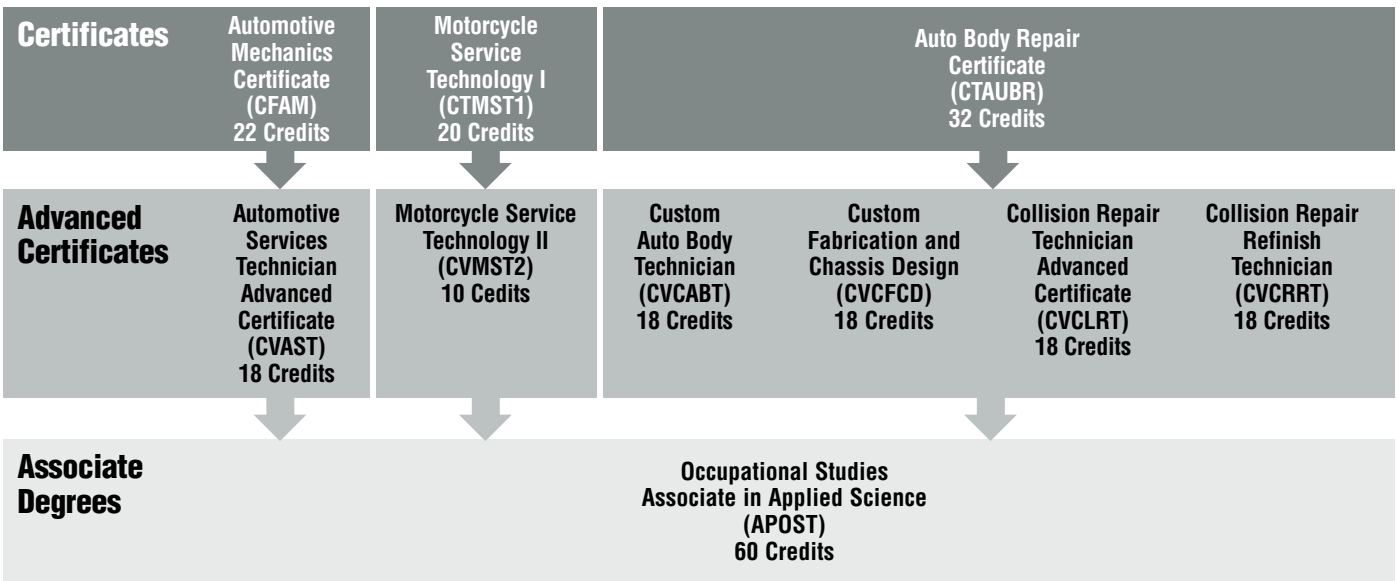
Certificates

Automotive Mechanics Certificate (CFAM) 22 Credits

Motorcycle Service Technology I (CTMST1) 20 Credits

Auto Body Repair Certificate (CTAUBR) 32 Credits

Advanced Certificates

Automotive Services Technician Advanced Certificate (CVAST) 18 Credits

Motorcycle Service Technology II (CVMST2) 10 Cedits

Custom Auto Body Technician (CVCABT) 18 Credits

Custom Fabrication and Chassis Design (CVCFCD) 18 Credits

Collision Repair Technician Advanced Certificate (CVCLRT) 18 Credits

Collision Repair Refinish Technician (CVCRRT) 18 Credits

Associate Degrees

Occupational Studies Associate in Applied Science (APOST) 60 Credits